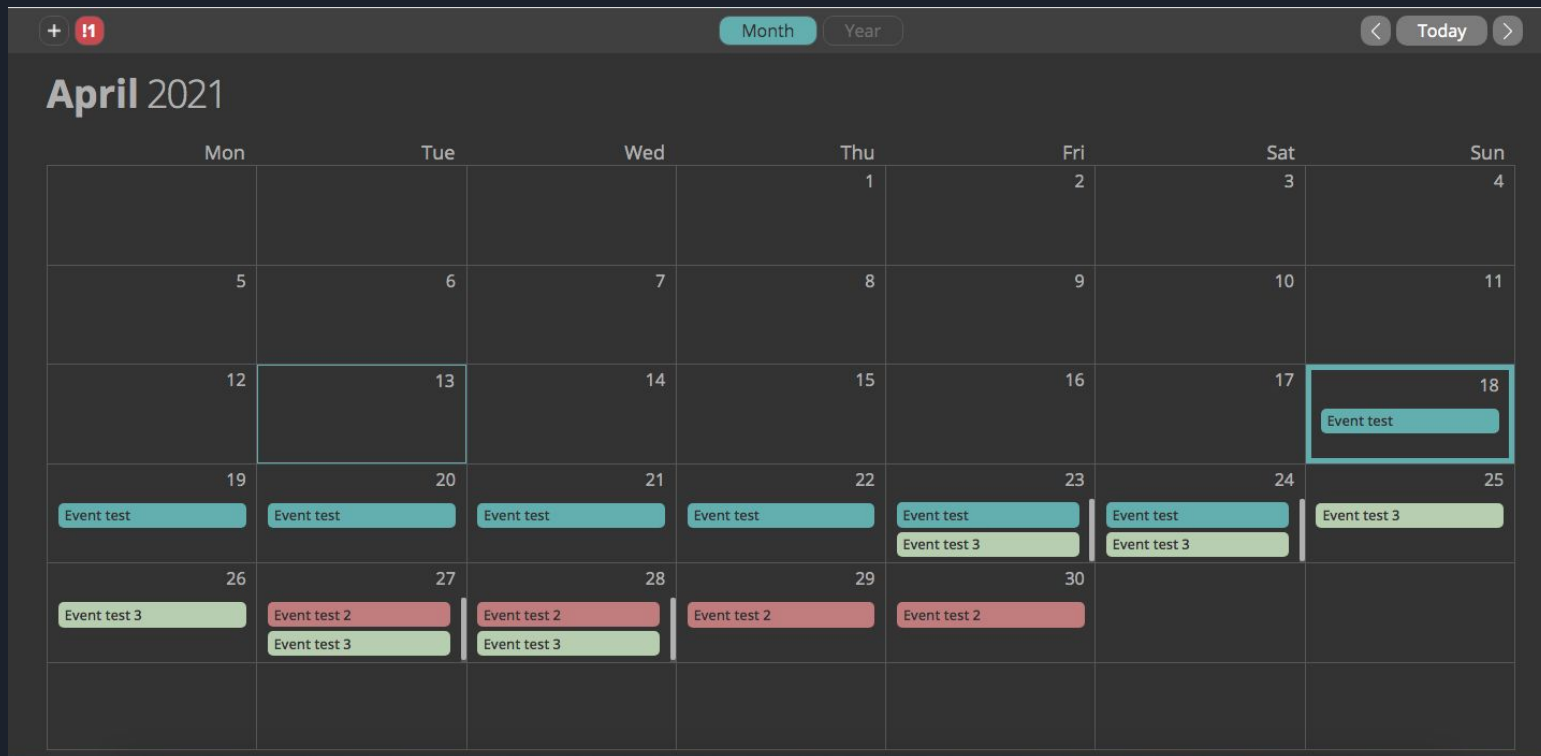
+ !1

Month Year

< Today >

April 2021

| Mon | Tue | Wed | Thu | Fri | Sat | Sun |
|---|---|---|---|---|---|---|
| | | | 1 | 2 | 3 | 4 |
| 5 | 6 | 7 | 8 | 9 | 10 | 11 |
| 12 | 13 | 14 | 15 | 16 | 17 | 18 Event test |
| 19 Event test | 20 Event test | 21 Event test | 22 Event test | 23 Event test Event test 3 | 24 Event test Event test 3 | 25 Event test 3 |
| 26 Event test 3 | 27 Event test 2 Event test 3 | 28 Event test 2 Event test 3 | 29 Event test 2 | 30 Event test 2 | | |
| | | | | | | |